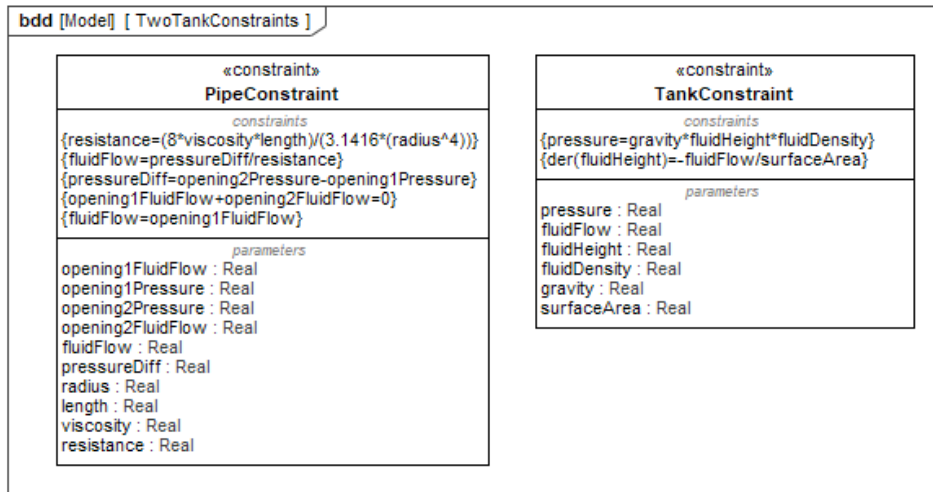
bdd [Model] [ TwoTankConstraints ]

«constraint»
PipeConstraint

constraints
{resistance=(8*viscosity*length)/(3.1416*(radius^4))}
{fluidFlow=pressureDiff/resistance}
{pressureDiff=opening2Pressure-opening1Pressure}
{opening1FluidFlow+opening2FluidFlow=0}
{fluidFlow=opening1FluidFlow}

parameters
opening1FluidFlow : Real
opening1Pressure : Real
opening2Pressure : Real
opening2FluidFlow : Real
fluidFlow : Real
pressureDiff : Real
radius : Real
length : Real
viscosity : Real
resistance : Real

«constraint»
TankConstraint

constraints
{pressure=gravity*fluidHeight*fluidDensity}
{der(fluidHeight)=-fluidFlow/surfaceArea}

parameters
pressure : Real
fluidFlow : Real
fluidHeight : Real
fluidDensity : Real
gravity : Real
surfaceArea : Real